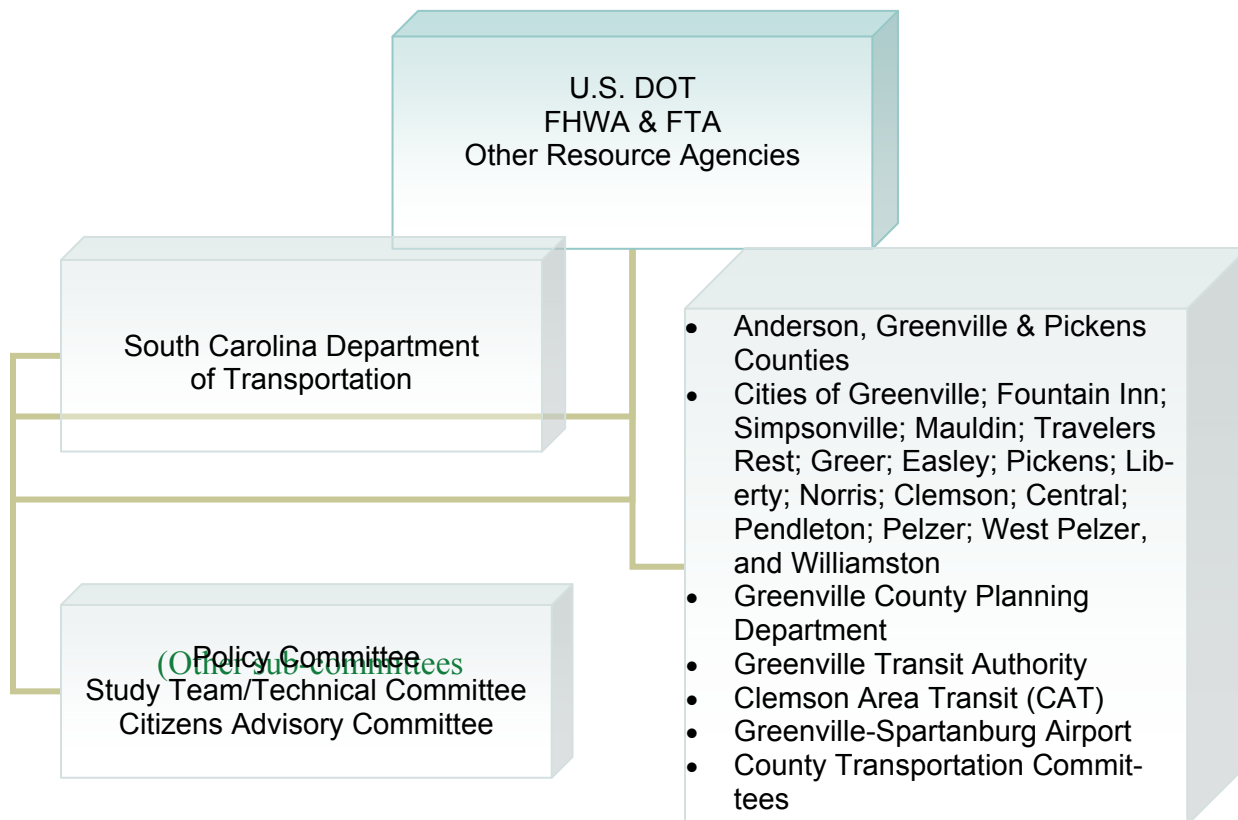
U.S. DOT
FHWA & FTA
Other Resource Agencies

South Carolina Department of Transportation

- Anderson, Greenville & Pickens Counties
- Cities of Greenville; Fountain Inn; Simpsonville; Mauldin; Travelers Rest; Greer; Easley; Pickens; Liberty; Norris; Clemson; Central; Pendleton; Pelzer; West Pelzer, and Williamston
- Greenville County Planning Department
- Greenville Transit Authority
- Clemson Area Transit (CAT)
- Greenville-Spartanburg Airport
- County Transportation Committees

Policy Committee
(Other sub-committees
Study Team/Technical Committee
Citizens Advisory Committee